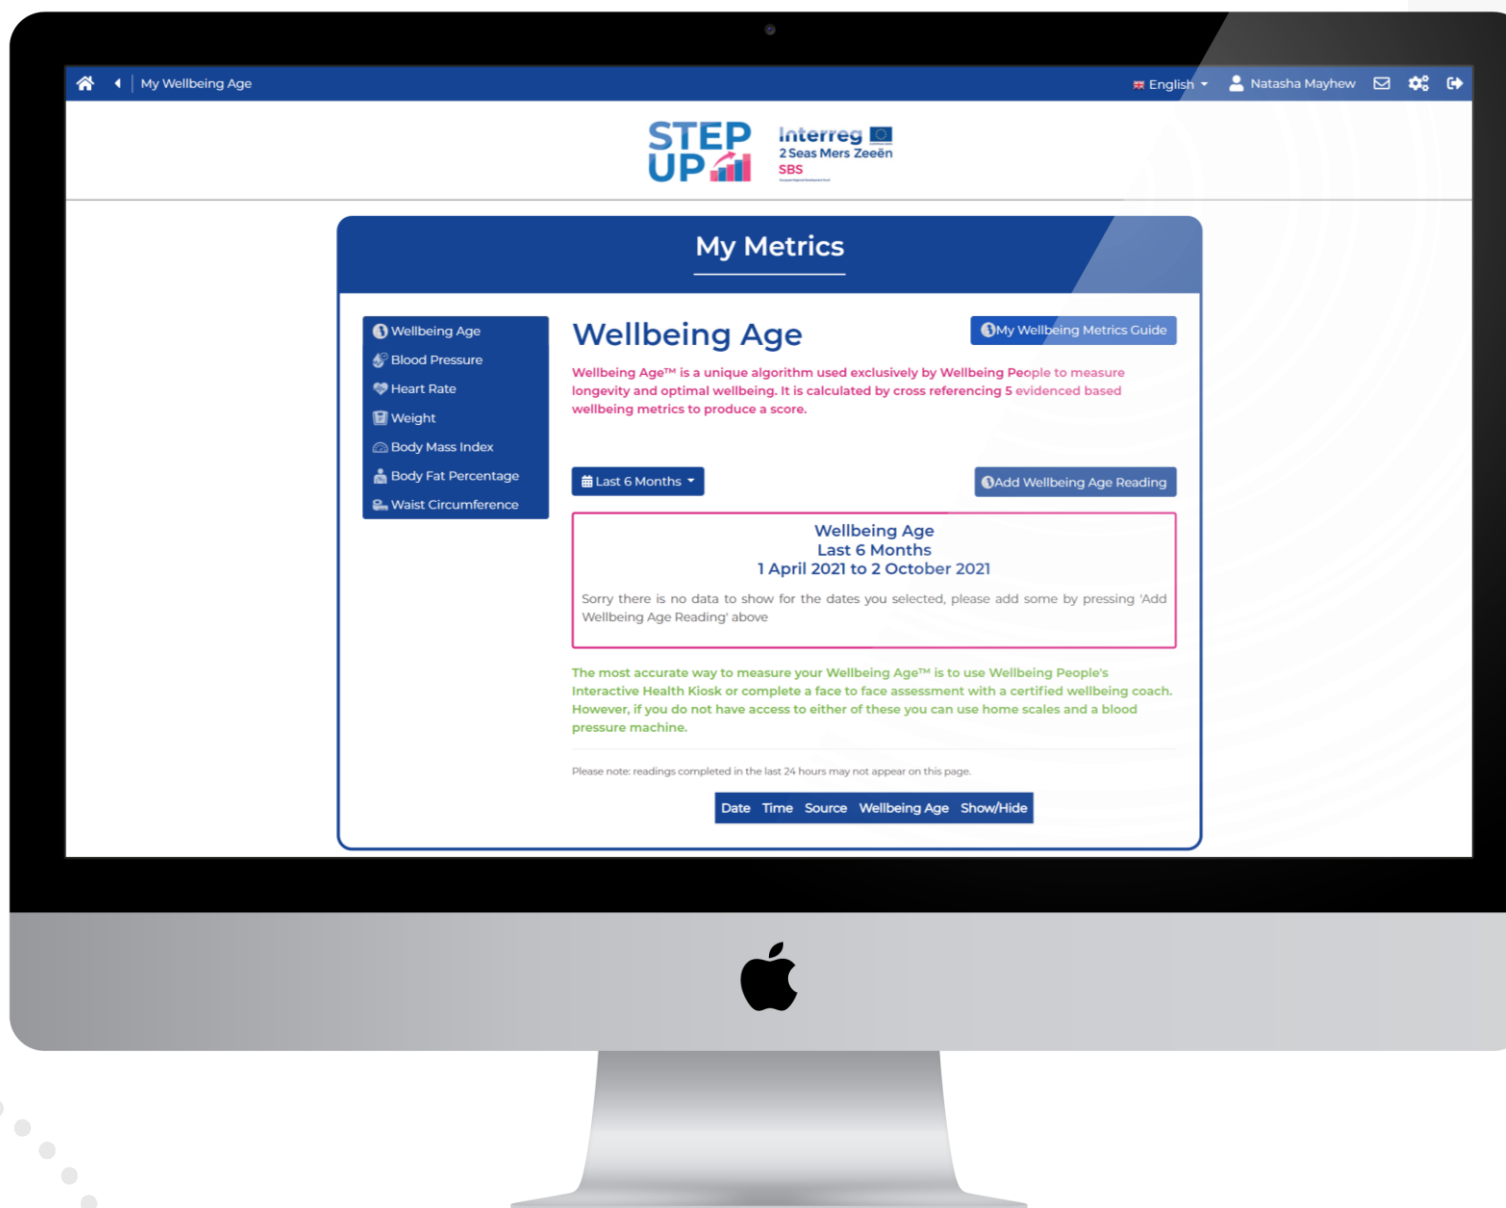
My Wellbeing Age

English Natasha Mayhew

STEP UP

Interreg 2 Seas Mers Zeeën SBS

My Metrics

Wellbeing Age
Blood Pressure
Heart Rate
Weight
Body Mass Index
Body Fat Percentage
Waist Circumference

Wellbeing Age

My Wellbeing Metrics Guide

Wellbeing Age™ is a unique algorithm used exclusively by Wellbeing People to measure longevity and optimal wellbeing. It is calculated by cross referencing 5 evidenced based wellbeing metrics to produce a score.

Last 6 Months

Add Wellbeing Age Reading

Wellbeing Age
Last 6 Months
1 April 2021 to 2 October 2021

Sorry there is no data to show for the dates you selected, please add some by pressing 'Add Wellbeing Age Reading' above

The most accurate way to measure your Wellbeing Age™ is to use Wellbeing People's Interactive Health Kiosk or complete a face to face assessment with a certified wellbeing coach. However, if you do not have access to either of these you can use home scales and a blood pressure machine.

Please note: readings completed in the last 24 hours may not appear on this page.

| Date | Time | Source | Wellbeing Age | Show/Hide |
|---|---|---|---|---|